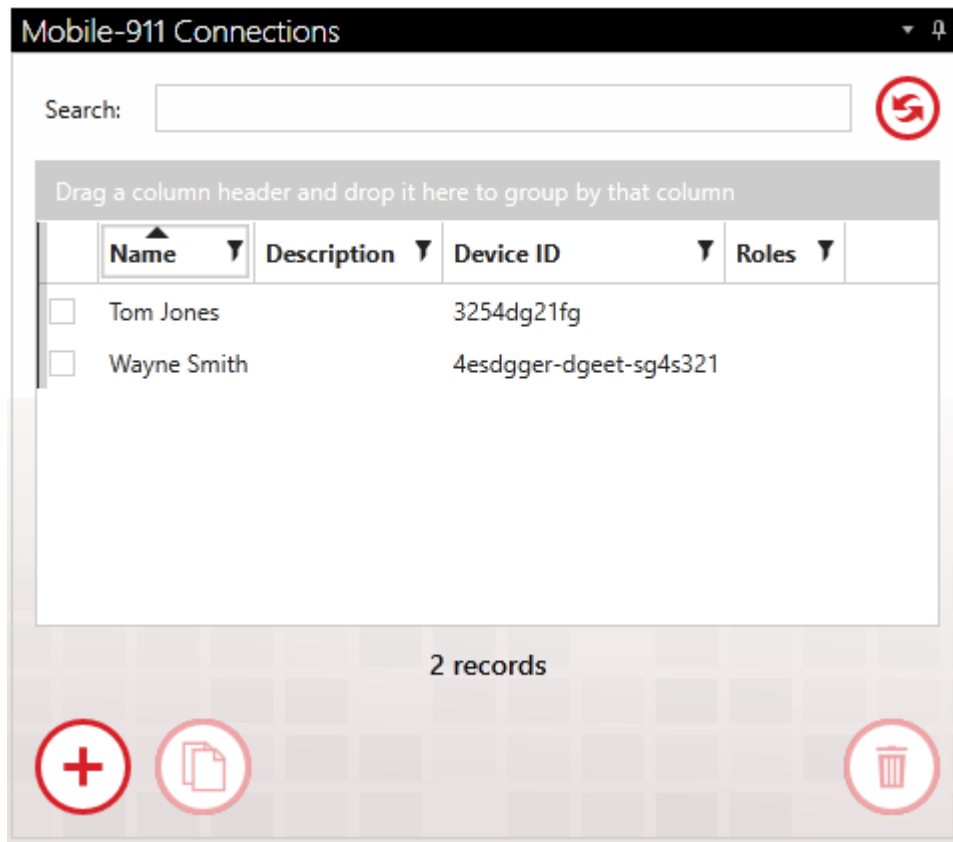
Mobile-911 Connections

Search:

Drag a column header and drop it here to group by that column

| | Name | Description | Device ID | Roles |
|---|---|---|---|---|
| | Tom Jones | | 3254dg21fg | |
| | Wayne Smith | | 4esdgger-dgeet-sg4s321 | |

2 records